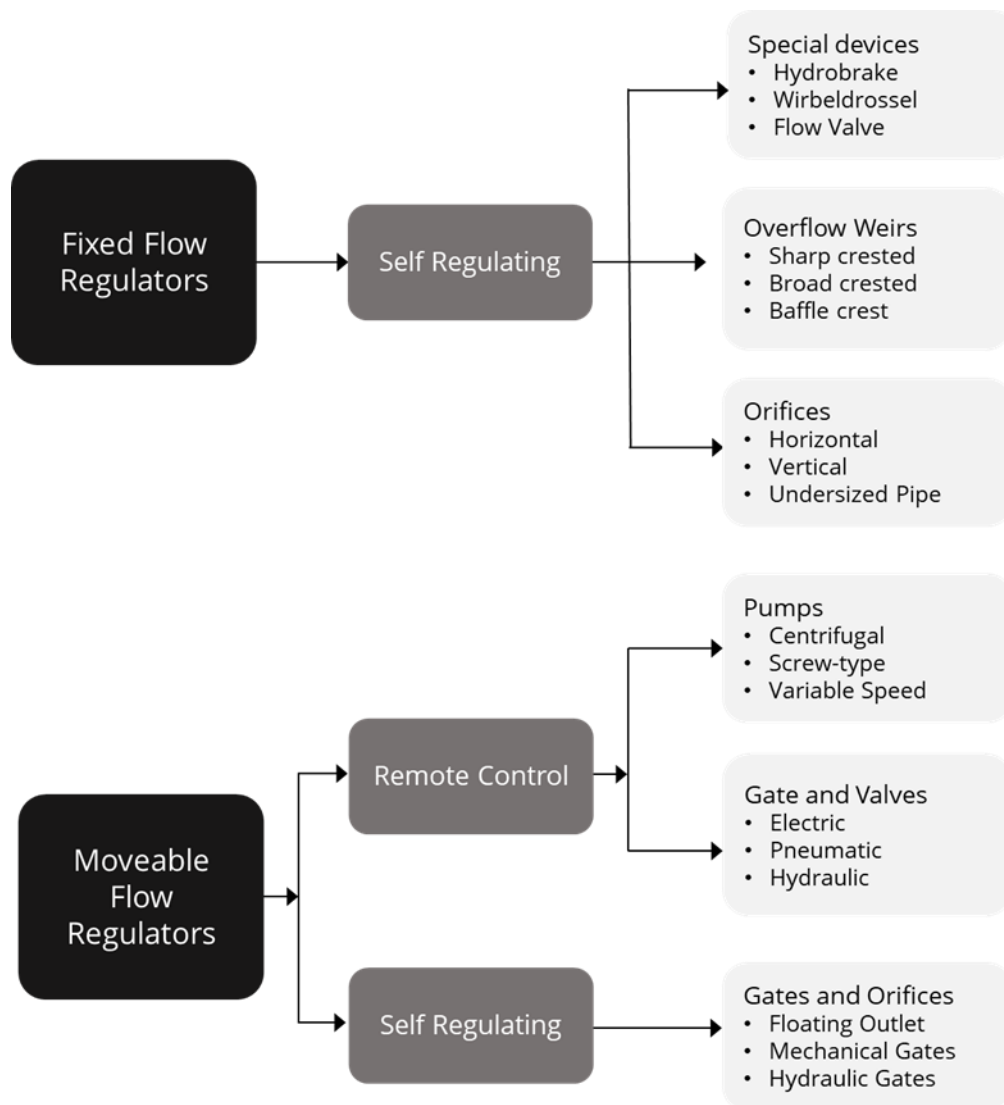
Fixed Flow Regulators

Self Regulating

Special devices
• Hydrobrake
• Wirbeldrossel
• Flow Valve

Overflow Weirs
• Sharp crested
• Broad crested
• Baffle crest

Orifices
• Horizontal
• Vertical
• Undersized Pipe

Moveable Flow Regulators

Remote Control

Pumps
• Centrifugal
• Screw-type
• Variable Speed

Gate and Valves
• Electric
• Pneumatic
• Hydraulic

Self Regulating

Gates and Orifices
• Floating Outlet
• Mechanical Gates
• Hydraulic Gates